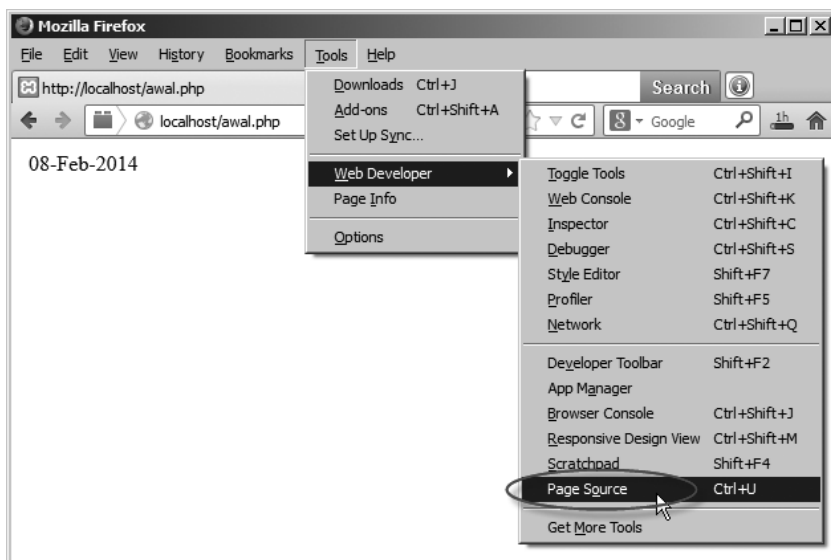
Mozilla Firefox

File Edit View History Bookmarks Tools Help

http://localhost/awal.php

Search

localhost/awal.php

Google

08-Feb-2014

Downloads Ctrl+J
Add-ons Ctrl+Shift+A
Set Up Sync...

Web Developer
Page Info

Options

Toggle Tools Ctrl+Shift+I
Web Console Ctrl+Shift+K
Inspector Ctrl+Shift+C
Debugger Ctrl+Shift+S
Style Editor Shift+F7
Profiler Shift+F5
Network Ctrl+Shift+Q

Developer Toolbar Shift+F2
App Manager
Browser Console Ctrl+Shift+J
Responsive Design View Ctrl+Shift+M
Scratchpad Shift+F4
Page Source Ctrl+U

Get More Tools